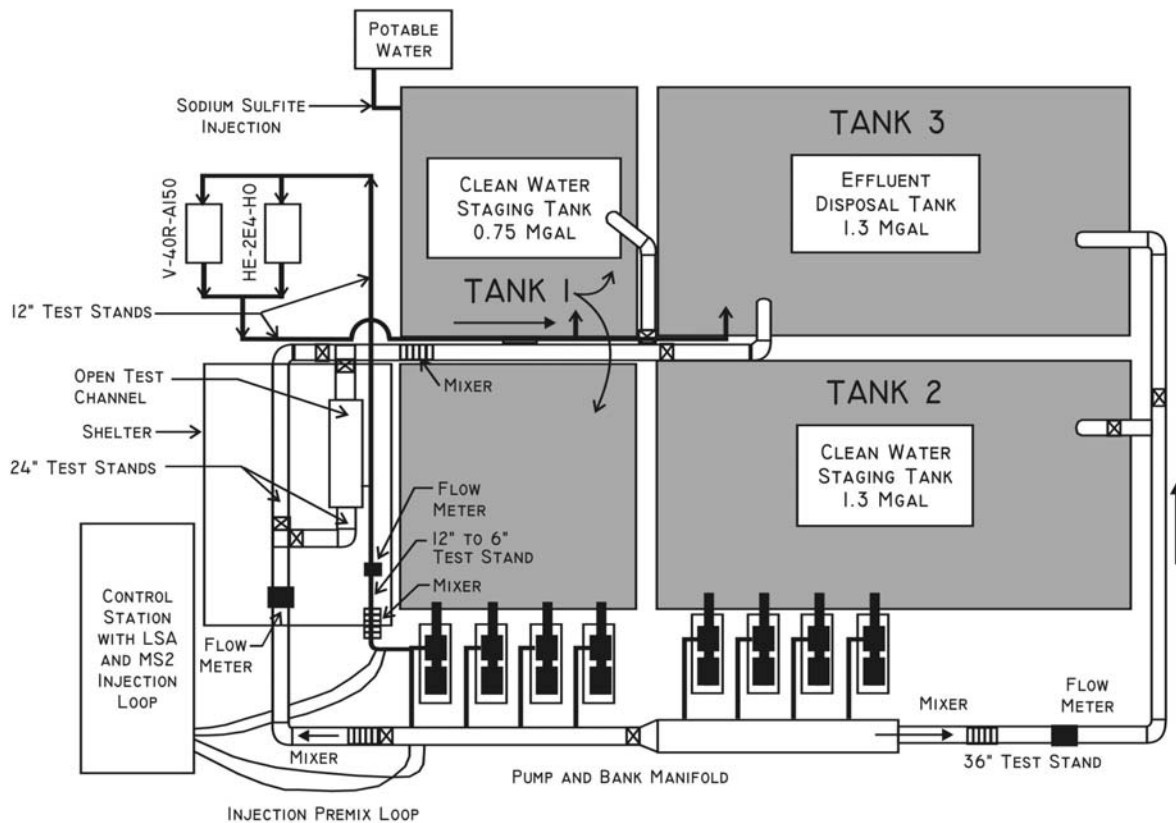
Potable Water

Sodium Sulfite Injection

Tank 3

Effluent Disposal Tank 1.3 Mgal

Clean Water Staging Tank 0.75 Mgal

V-40R-A150

HE-2E4-H0

Tank 1

12" Test Stands

Mixer

Open Test Channel

Tank 2

Shelter

Clean Water Staging Tank 1.3 Mgal

24" Test Stands

Flow Meter

12" to 6" Test Stand

Mixer

Control Station with LSA and MS2 Injection Loop

Flow Meter

Mixer

Flow Meter

Mixer

36" Test Stand

Pump and Bank Manifold

Injection Premix Loop